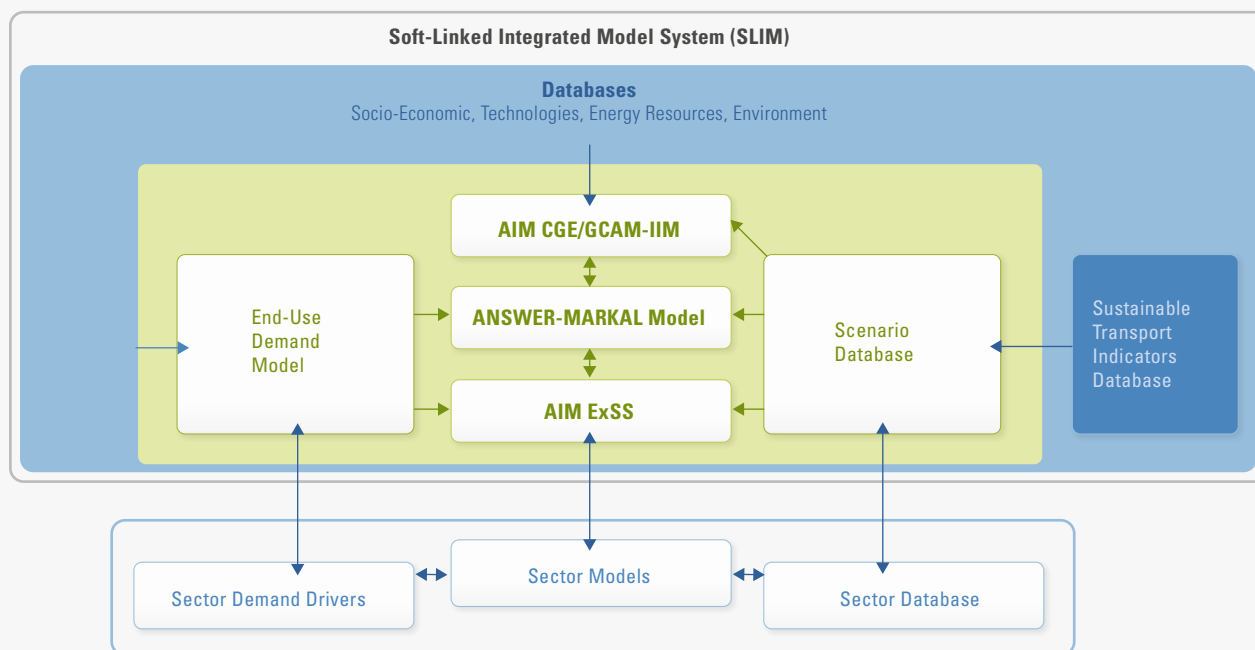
Soft-Linked Integrated Model System (SLIM)

Databases
Socio-Economic, Technologies, Energy Resources, Environment

AIM CGE/GCAM-IIM

End-Use Demand Model

ANSWER-MARKAL Model

Scenario Database

Sustainable Transport Indicators Database

AIM ExSS

Sector Demand Drivers

Sector Models

Sector Database